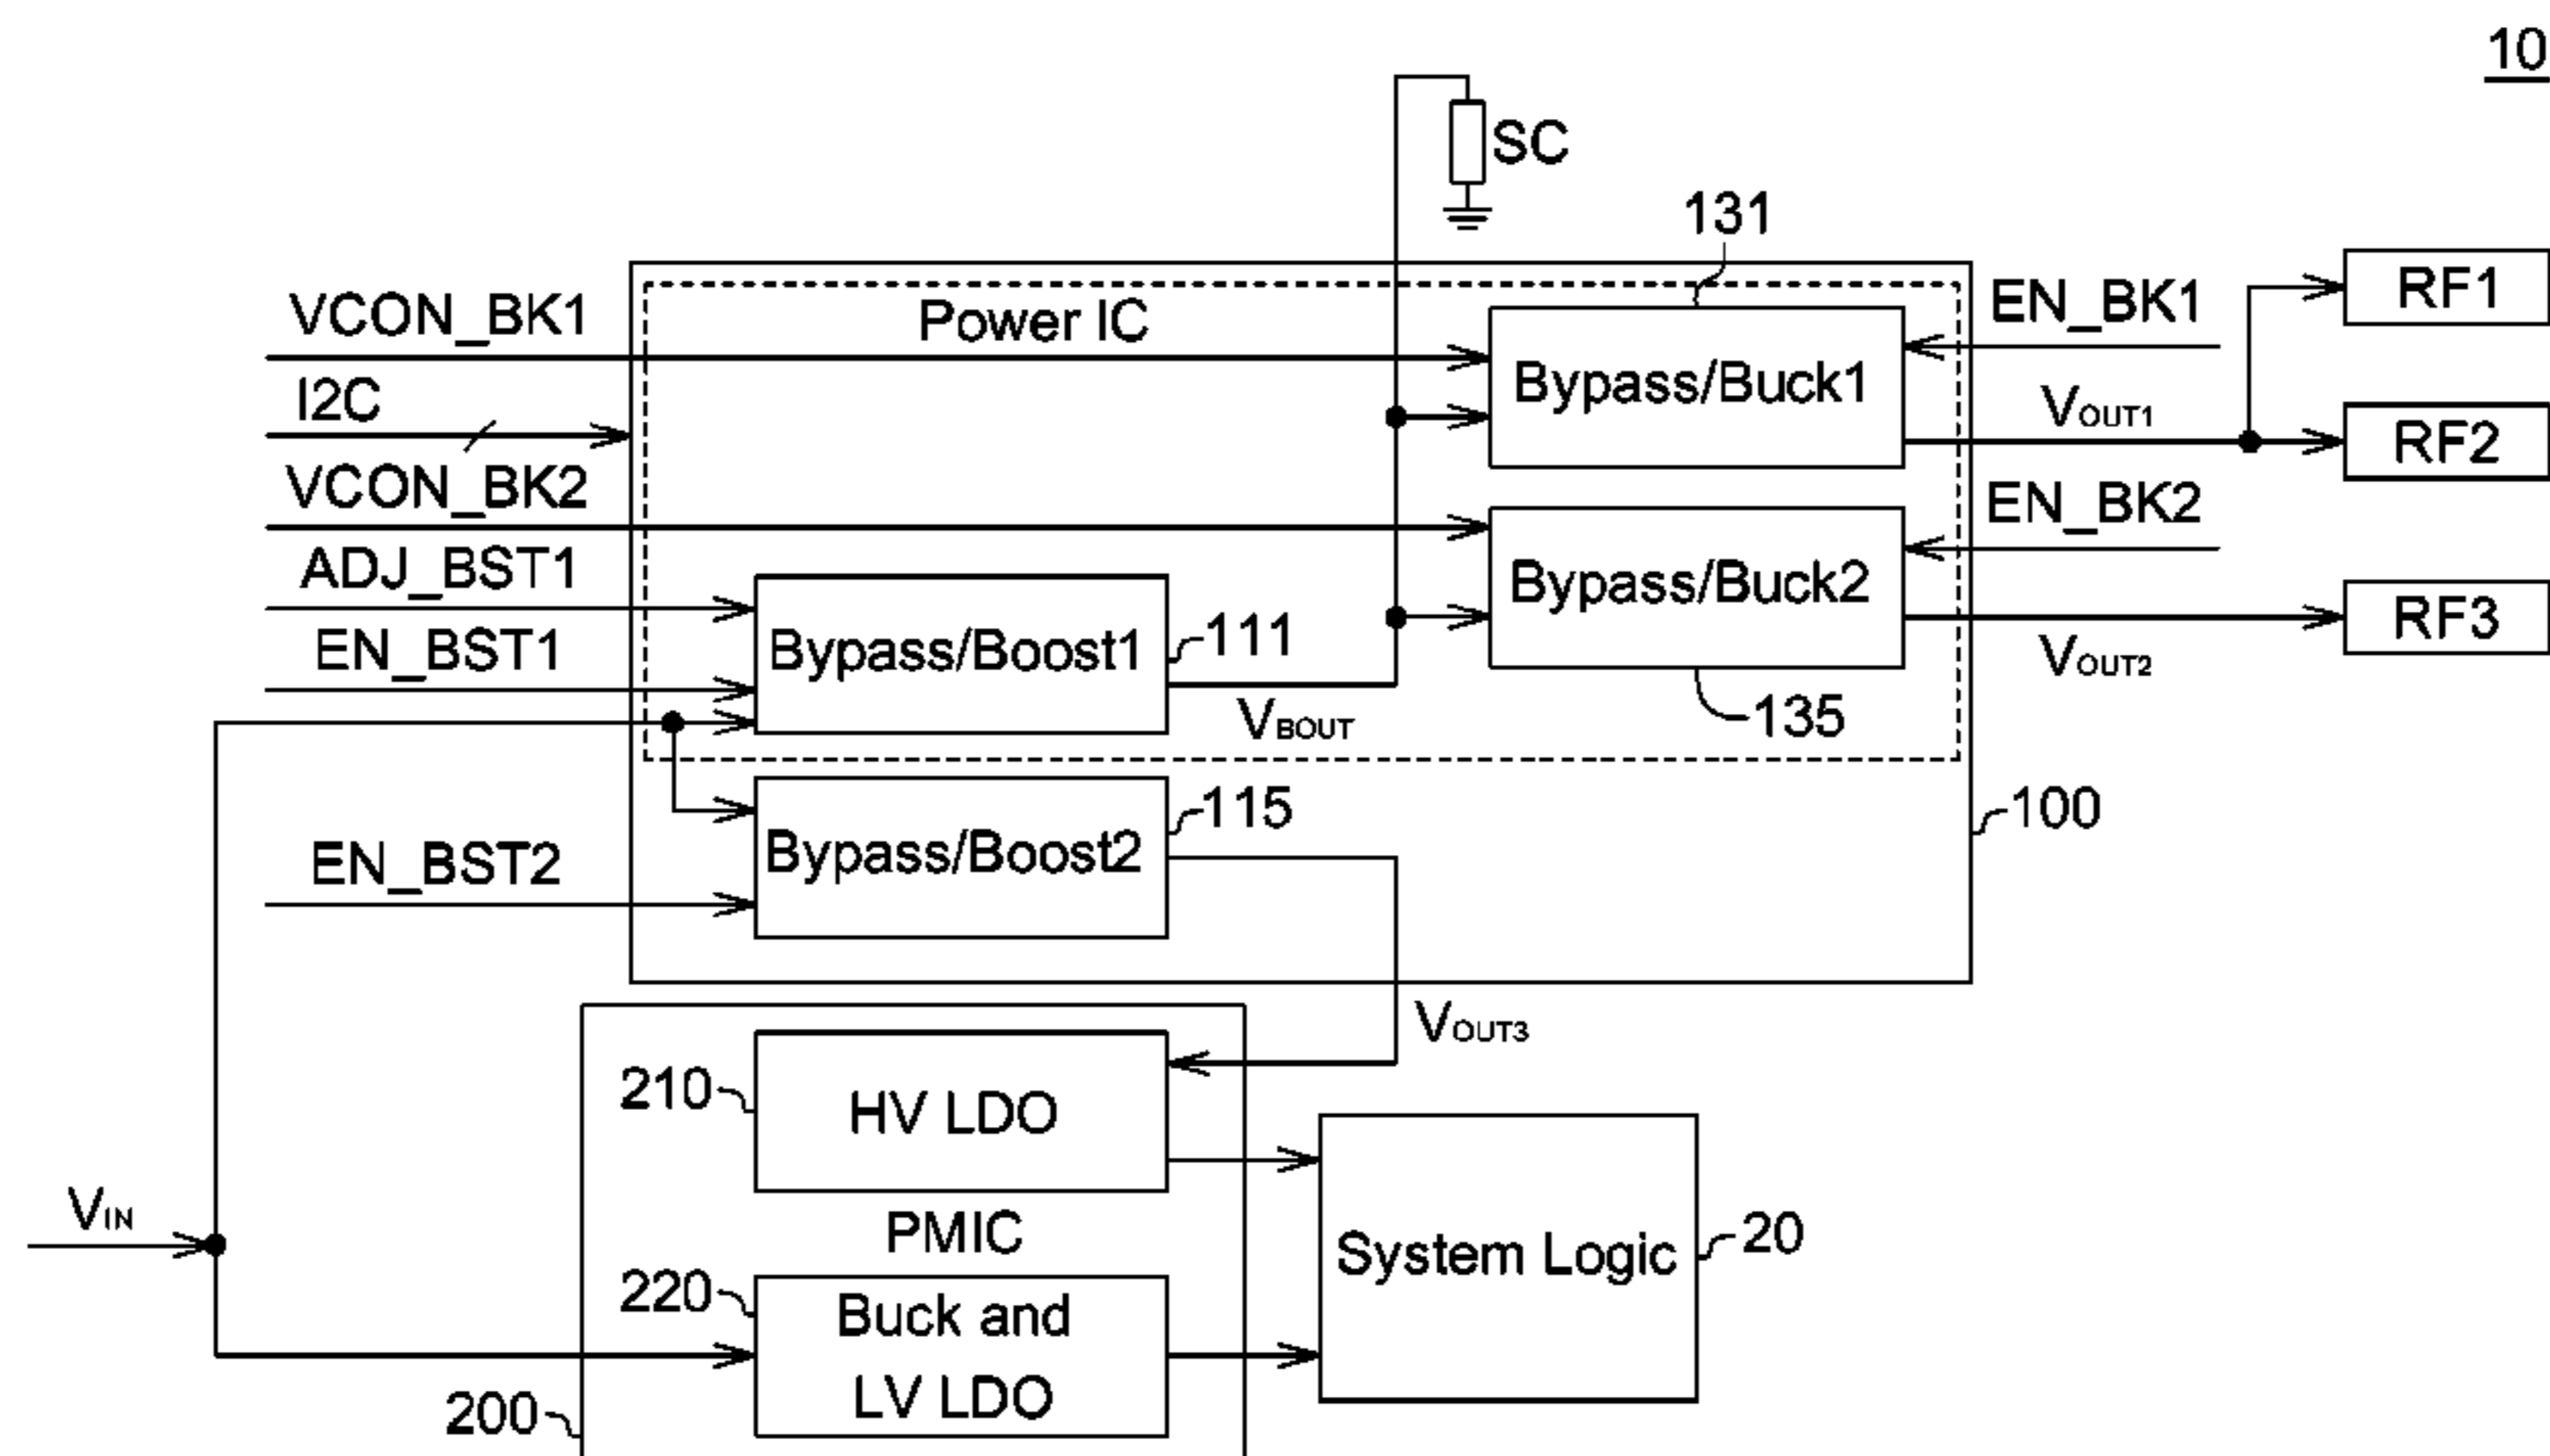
10

SC

131

Power IC

VCON_BK1

I2C

VCON_BK2

ADJ_BST1

EN_BST1

EN_BK1

Bypass/Buck1

$V_{OUT1}$

RF1

RF2

EN_BK2

Bypass/Buck2

RF3

$V_{OUT2}$

Bypass/Boost1

111

$V_{BOUT}$

135

Bypass/Boost2

115

100

EN_BST2

$V_{OUT3}$

210

HV LDO

PMIC

$V_{IN}$

220

Buck and LV LDO

System Logic

20

200